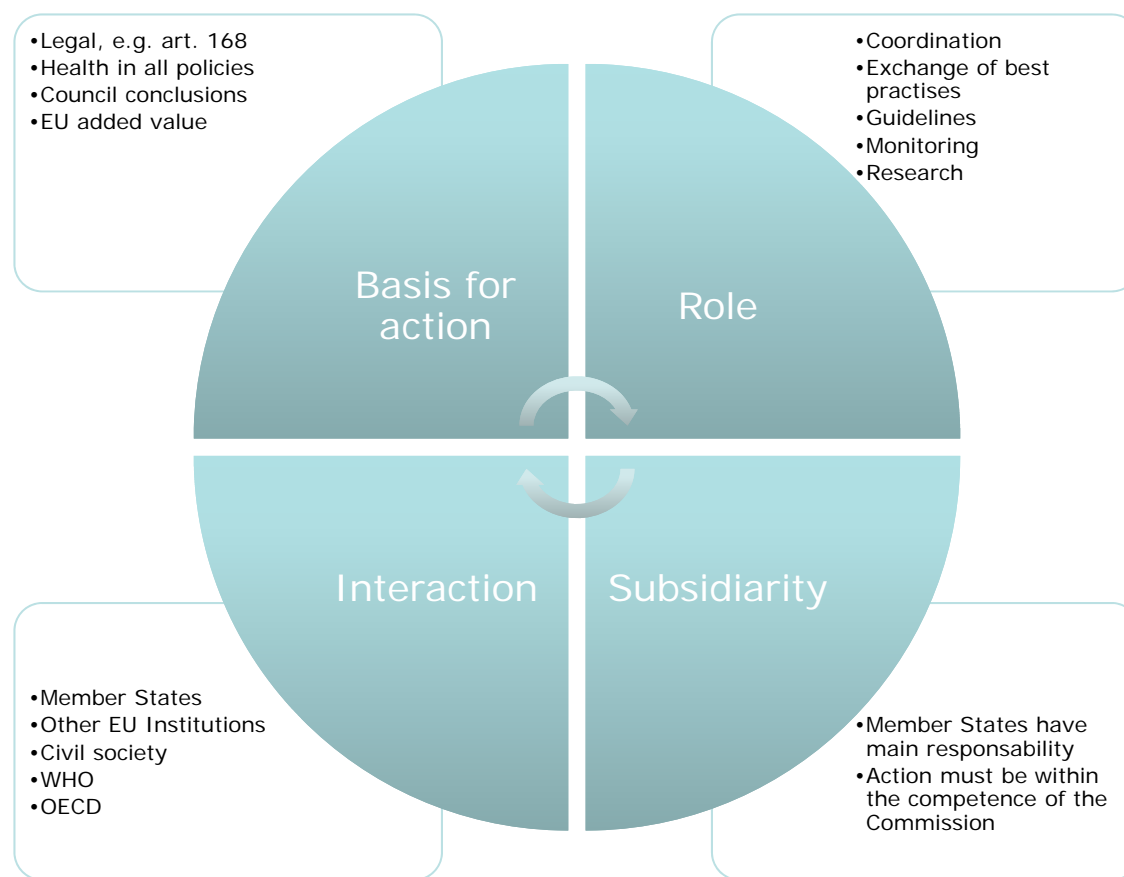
•Legal, e.g. art. 168
•Health in all policies
•Council conclusions
•EU added value

•Coordination
•Exchange of best practises
•Guidelines
•Monitoring
•Research

Basis for action

Role

Interaction

Subsidiarity

•Member States
•Other EU Institutions
•Civil society
•WHO
•OECD

•Member States have main responsability
•Action must be within the competence of the Commission